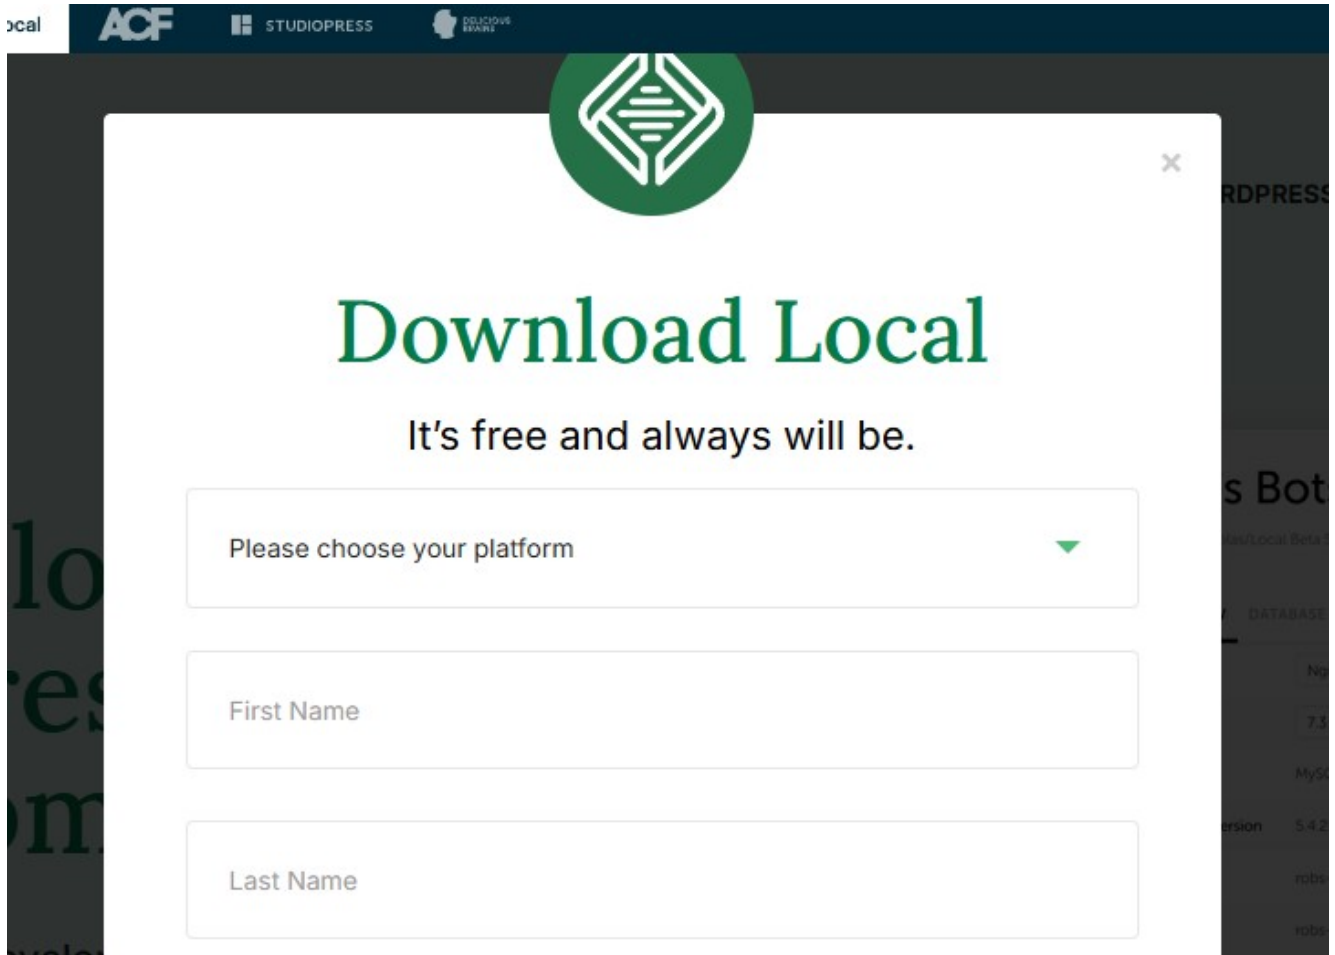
ocal ACF STUDIOPRESS DELICIOUS BRAINS

×

RDPRESS

Download Local

It's free and always will be.

Please choose your platform

First Name

Last Name

lo
res
om

s Bot
DATABASE
Ng
7.3
MySQ
ersion 5.4.2
robs
robs